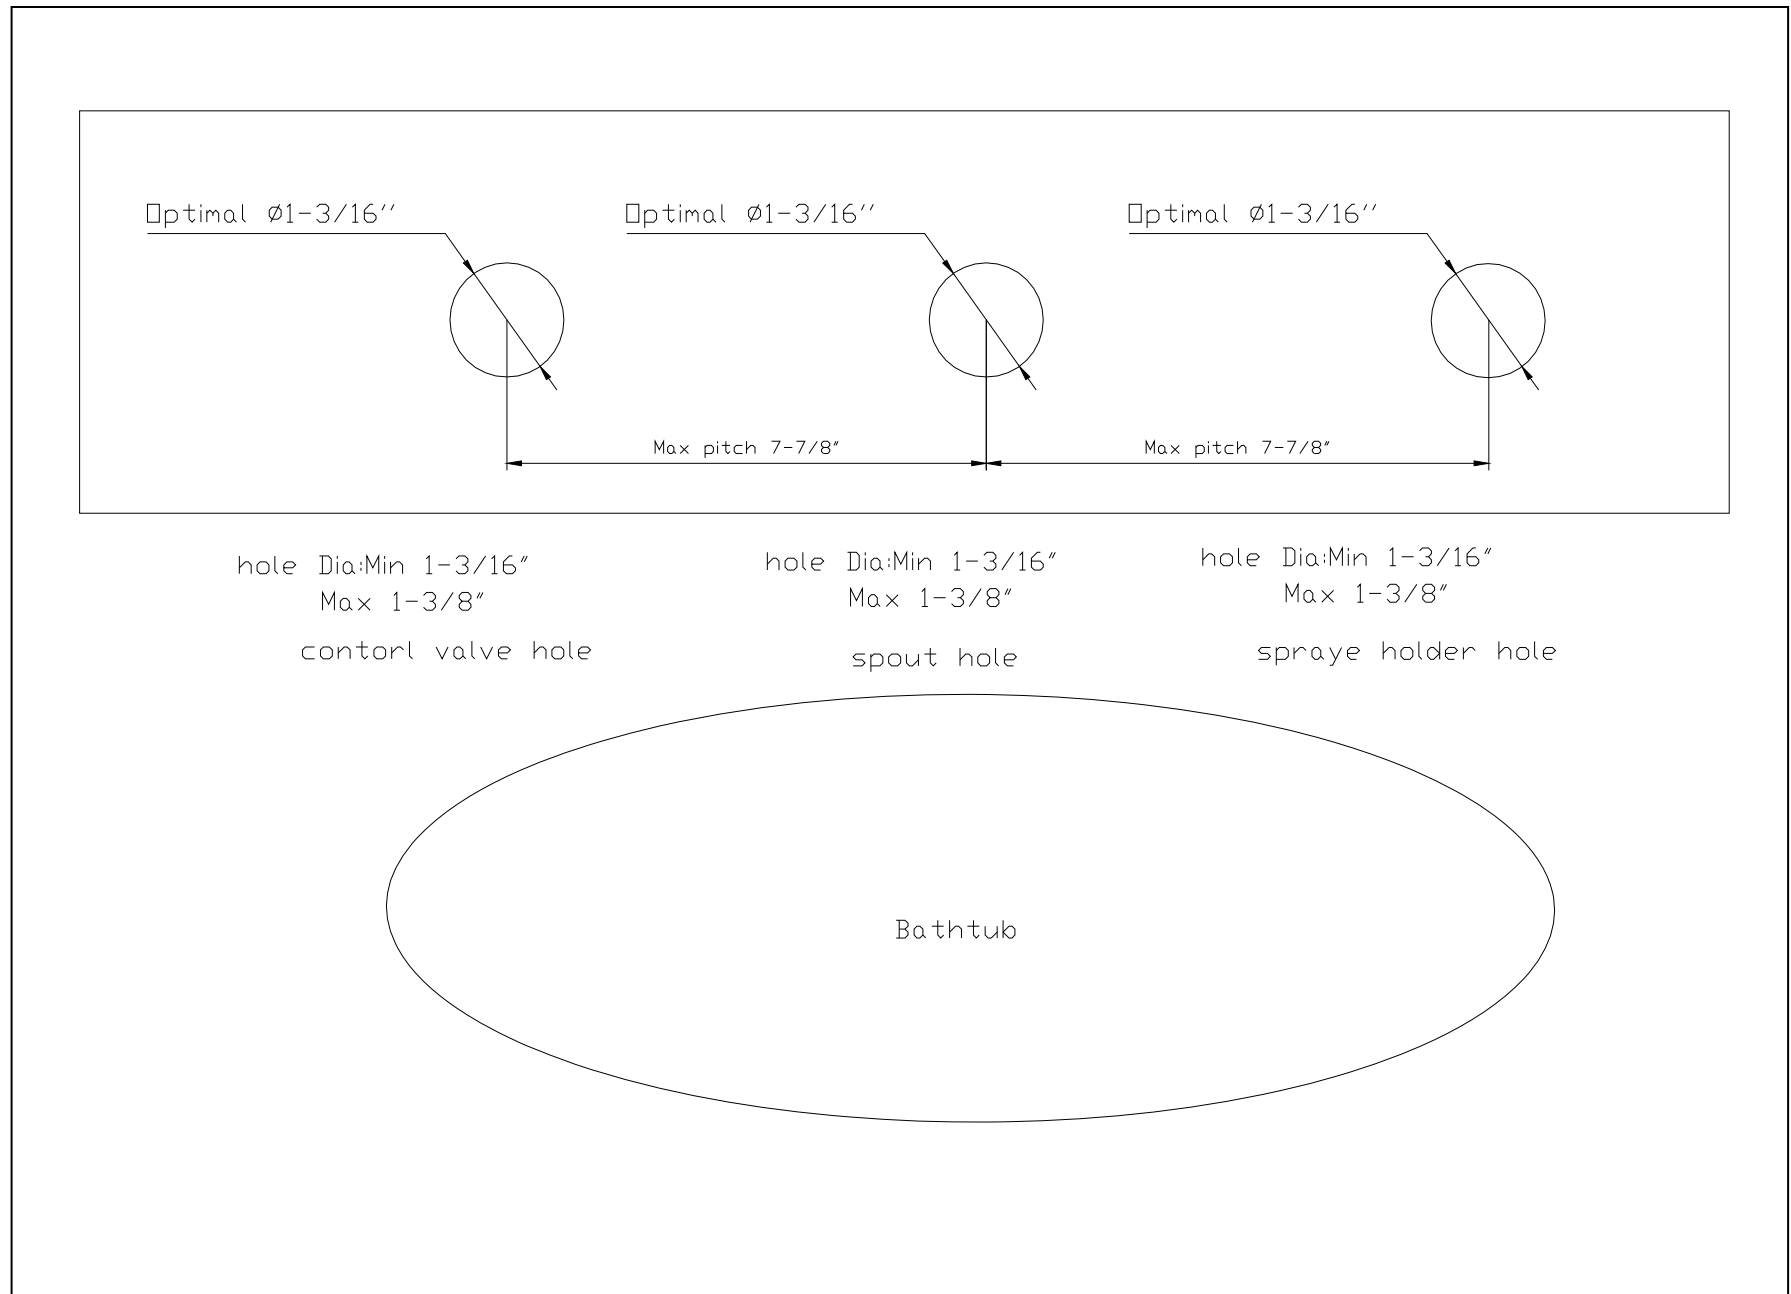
Optimal Ø1-3/16''

Optimal Ø1-3/16''

Optimal Ø1-3/16''

Max pitch 7-7/8"

Max pitch 7-7/8"

hole Dia:Min 1-3/16"
Max 1-3/8"
contorl valve hole

hole Dia:Min 1-3/16"
Max 1-3/8"
spout hole

hole Dia:Min 1-3/16"
Max 1-3/8"
spraye holder hole

Bathtub